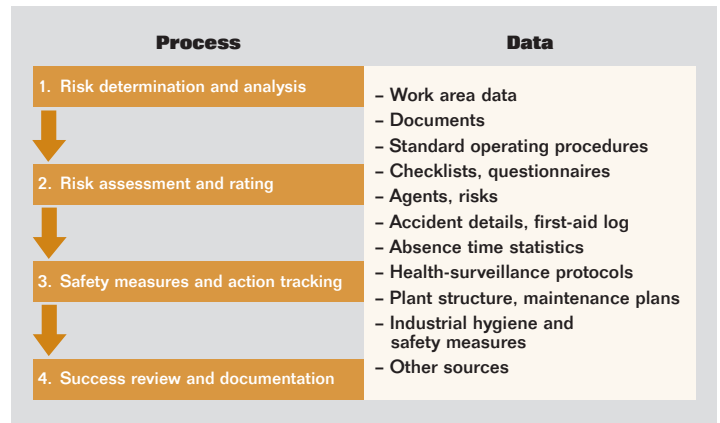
Process

1. Risk determination and analysis

2. Risk assessment and rating

3. Safety measures and action tracking

4. Success review and documentation

Data

– Work area data
– Documents
– Standard operating procedures
– Checklists, questionnaires
– Agents, risks
– Accident details, first-aid log
– Absence time statistics
– Health-surveillance protocols
– Plant structure, maintenance plans
– Industrial hygiene and safety measures
– Other sources